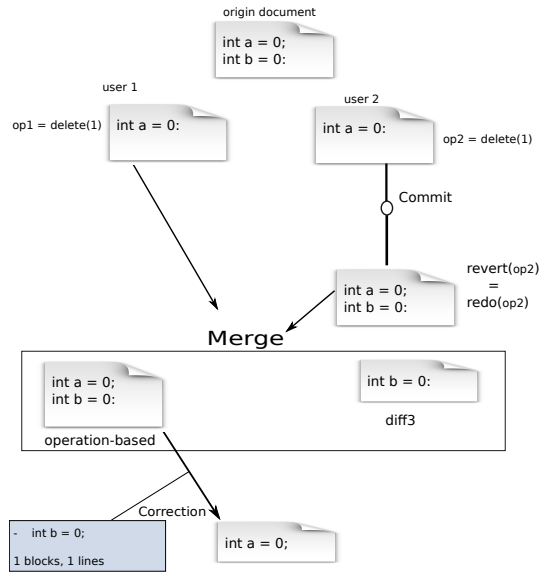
origin document

int a = 0;
int b = 0:

user 1

op1 = delete(1)

int a = 0:

user 2

int a = 0:

op2 = delete(1)

Commit

revert(op2)
=
redo(op2)

int a = 0;
int b = 0:

Merge

int a = 0;
int b = 0:

operation-based

int b = 0:

diff3

Correction

- int b = 0;

1 blocks, 1 lines

int a = 0;